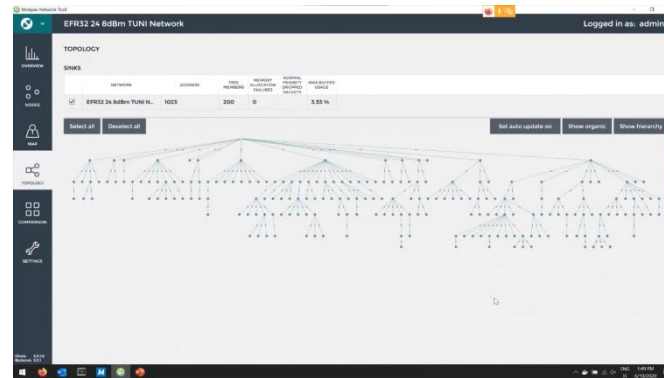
Wirepas Network Tool

EFR32 24 8dBm TUNI Network

Logged in as: admin

OVERVIEW

NODES

MAP

TOPOLOGY

COMPARISON

SETTINGS

TOPOLOGY

SINKS

| | NETWORK | ADDRESS | TWO MEMBERS | MEMORY ALLOCATION FAILURES | NORMAL PRIORITY DROPPED PACKETS | MAX BUFFER USAGE |
|---|---|---|---|---|---|---|
| ☑ | EFR32 24 8dBm TUNI N... | 1023 | 200 | 0 | | 3.55 % |

Select all

Deselect all

Set auto update on

Show organic

Show hierarchy

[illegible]

1:49 PM
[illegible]